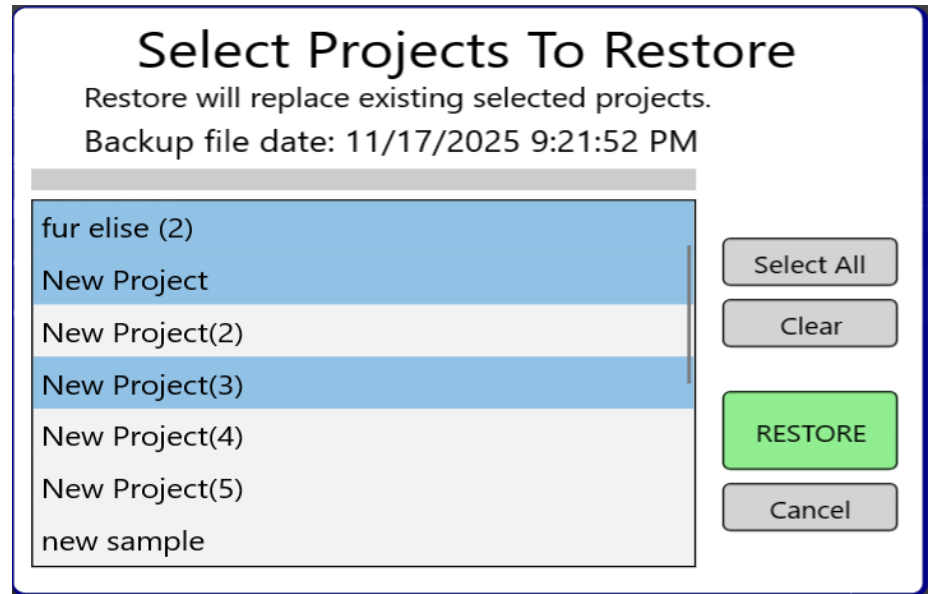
Select Projects To Restore

Restore will replace existing selected projects.

Backup file date: 11/17/2025 9:21:52 PM

fur elise (2)
New Project
New Project(2)
New Project(3)
New Project(4)
New Project(5)
new sample

Select All
Clear
RESTORE
Cancel